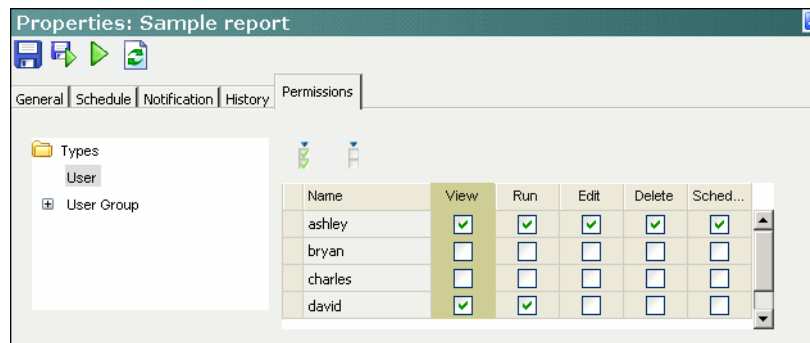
Properties: Sample report

General | Schedule | Notification | History | Permissions

Types
User
User Group

| Name | View | Run | Edit | Delete | Sched... |
|---|---|---|---|---|---|
| ashley | ☑ | ☑ | ☑ | ☑ | ☑ |
| bryan | ☐ | ☐ | ☐ | ☐ | ☐ |
| charles | ☐ | ☐ | ☐ | ☐ | ☐ |
| david | ☑ | ☑ | ☐ | ☐ | ☐ |